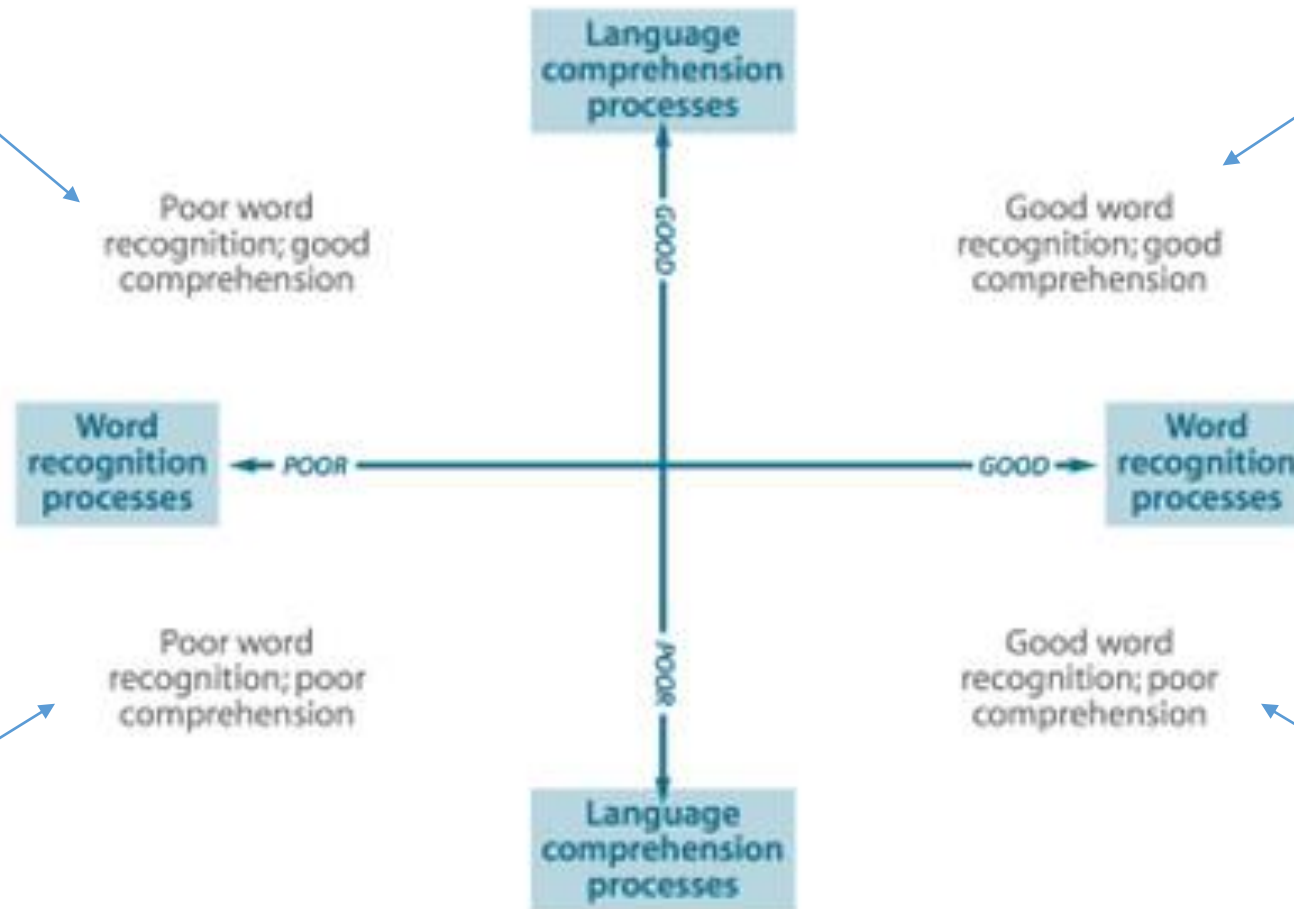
Language comprehension processes

GOOD

Poor word recognition; good comprehension

Good word recognition; good comprehension

Word recognition processes

POOR

GOOD

Word recognition processes

Poor word recognition; poor comprehension

POOR

Good word recognition; poor comprehension

Language comprehension processes